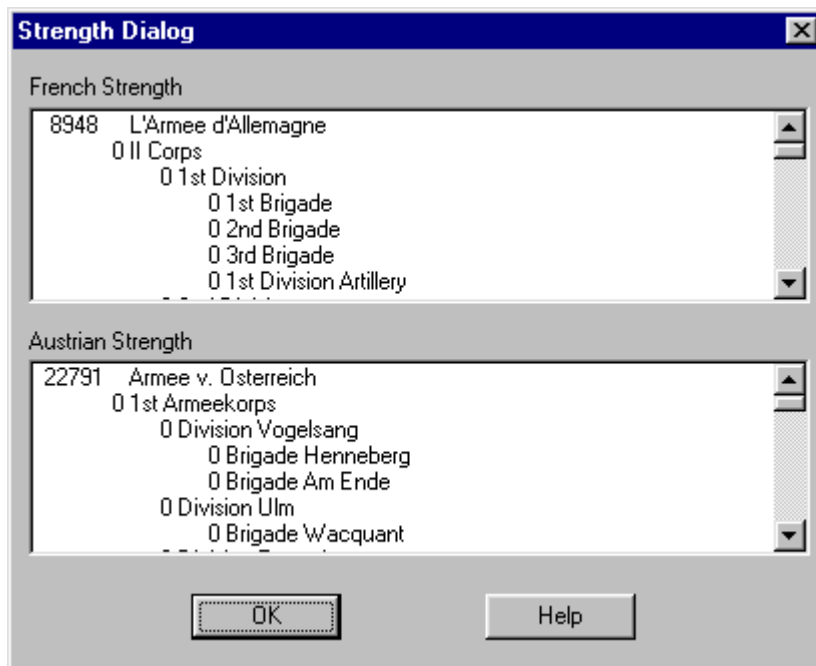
Strength Dialog

French Strength

8948 L'Armee d'Allemagne
0 II Corps
0 1st Division
0 1st Brigade
0 2nd Brigade
0 3rd Brigade
0 1st Division Artillery
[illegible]

Austrian Strength

22791 Armee v. Osterreich
0 1st Armeekorps
0 Division Vogelsang
0 Brigade Henneberg
0 Brigade Am Ende
0 Division Ulm
0 Brigade Wacquant
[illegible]

OK

Help